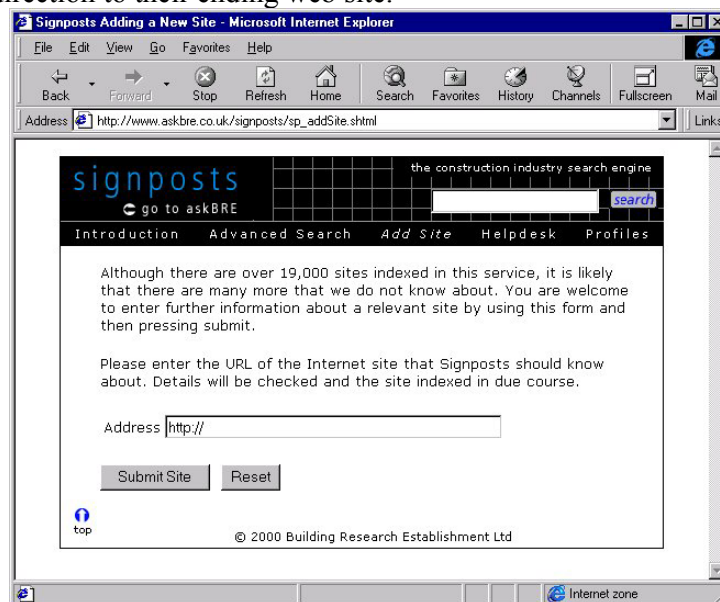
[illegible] to their existing web site.

Signposts Adding a New Site - Microsoft Internet Explorer

File Edit View Go Favorites Help

Back Forward Stop Refresh Home Search Favorites History Channels Fullscreen Mail

Address http://www.askbre.co.uk/signposts/sp_addSite.shtml

Links

signposts
go to askBRE

the construction industry search engine

search

Introduction Advanced Search Add Site Helpdesk Profiles

Although there are over 19,000 sites indexed in this service, it is likely that there are many more that we do not know about. You are welcome to enter further information about a relevant site by using this form and then pressing submit.

Please enter the URL of the Internet site that Signposts should know about. Details will be checked and the site indexed in due course.

Address http://

Submit Site Reset

top

© 2000 Building Research Establishment Ltd

Internet zone